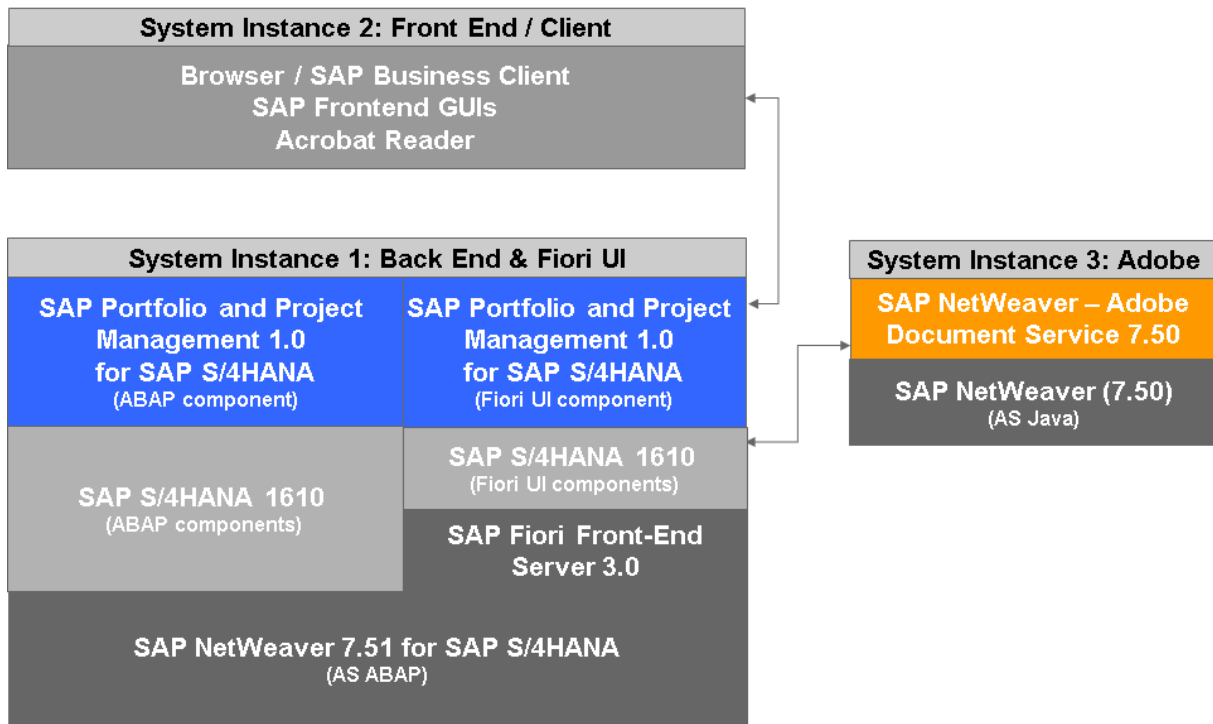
System Instance 2: Front End / Client

Browser / SAP Business Client
SAP Frontend GUIs
Acrobat Reader

System Instance 1: Back End & Fiori UI

SAP Portfolio and Project Management 1.0 for SAP S/4HANA
(ABAP component)

SAP Portfolio and Project Management 1.0 for SAP S/4HANA
(Fiori UI component)

SAP S/4HANA 1610
(ABAP components)

SAP S/4HANA 1610
(Fiori UI components)

SAP Fiori Front-End Server 3.0

SAP NetWeaver 7.51 for SAP S/4HANA
(AS ABAP)

System Instance 3: Adobe

SAP NetWeaver – Adobe Document Service 7.50

SAP NetWeaver (7.50)
(AS Java)